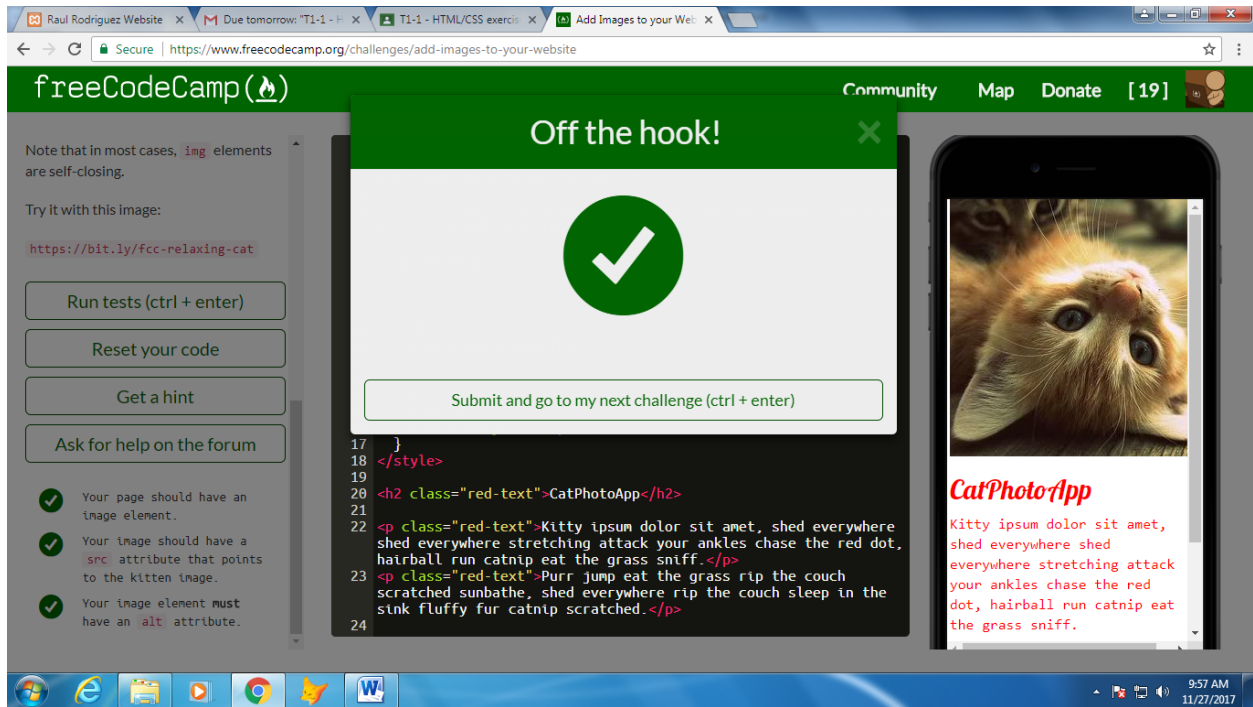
Raul Rodriguez Website ×
Due tomorrow: "T1-1 - H ×
T1-1 - HTML/CSS exercis ×
Add Images to your Web ×

Secure | https://www.freecodecamp.org/challenges/add-images-to-your-website

freeCodeCamp()
Community Map Donate [19]

Note that in most cases, img elements are self-closing.

Try it with this image:

https://bit.ly/fcc-relaxing-cat

Run tests (ctrl + enter)

Reset your code

Get a hint

Ask for help on the forum

Your page should have an image element.

Your image should have a src attribute that points to the kitten image.

Your image element must have an alt attribute.

Off the hook!

Submit and go to my next challenge (ctrl + enter)

17 }
18 </style>
19
20 <h2 class="red-text">CatPhotoApp</h2>
21
22 <p class="red-text">Kitty ipsum dolor sit amet, shed everywhere shed everywhere stretching attack your ankles chase the red dot, hairball run catnip eat the grass sniff.</p>
23 <p class="red-text">Purr jump eat the grass rip the couch scratched sunbathe, shed everywhere rip the couch sleep in the sink fluffy fur catnip scratched.</p>
24

CatPhotoApp

Kitty ipsum dolor sit amet, shed everywhere shed everywhere stretching attack your ankles chase the red dot, hairball run catnip eat the grass sniff.

9:57 AM
11/27/2017